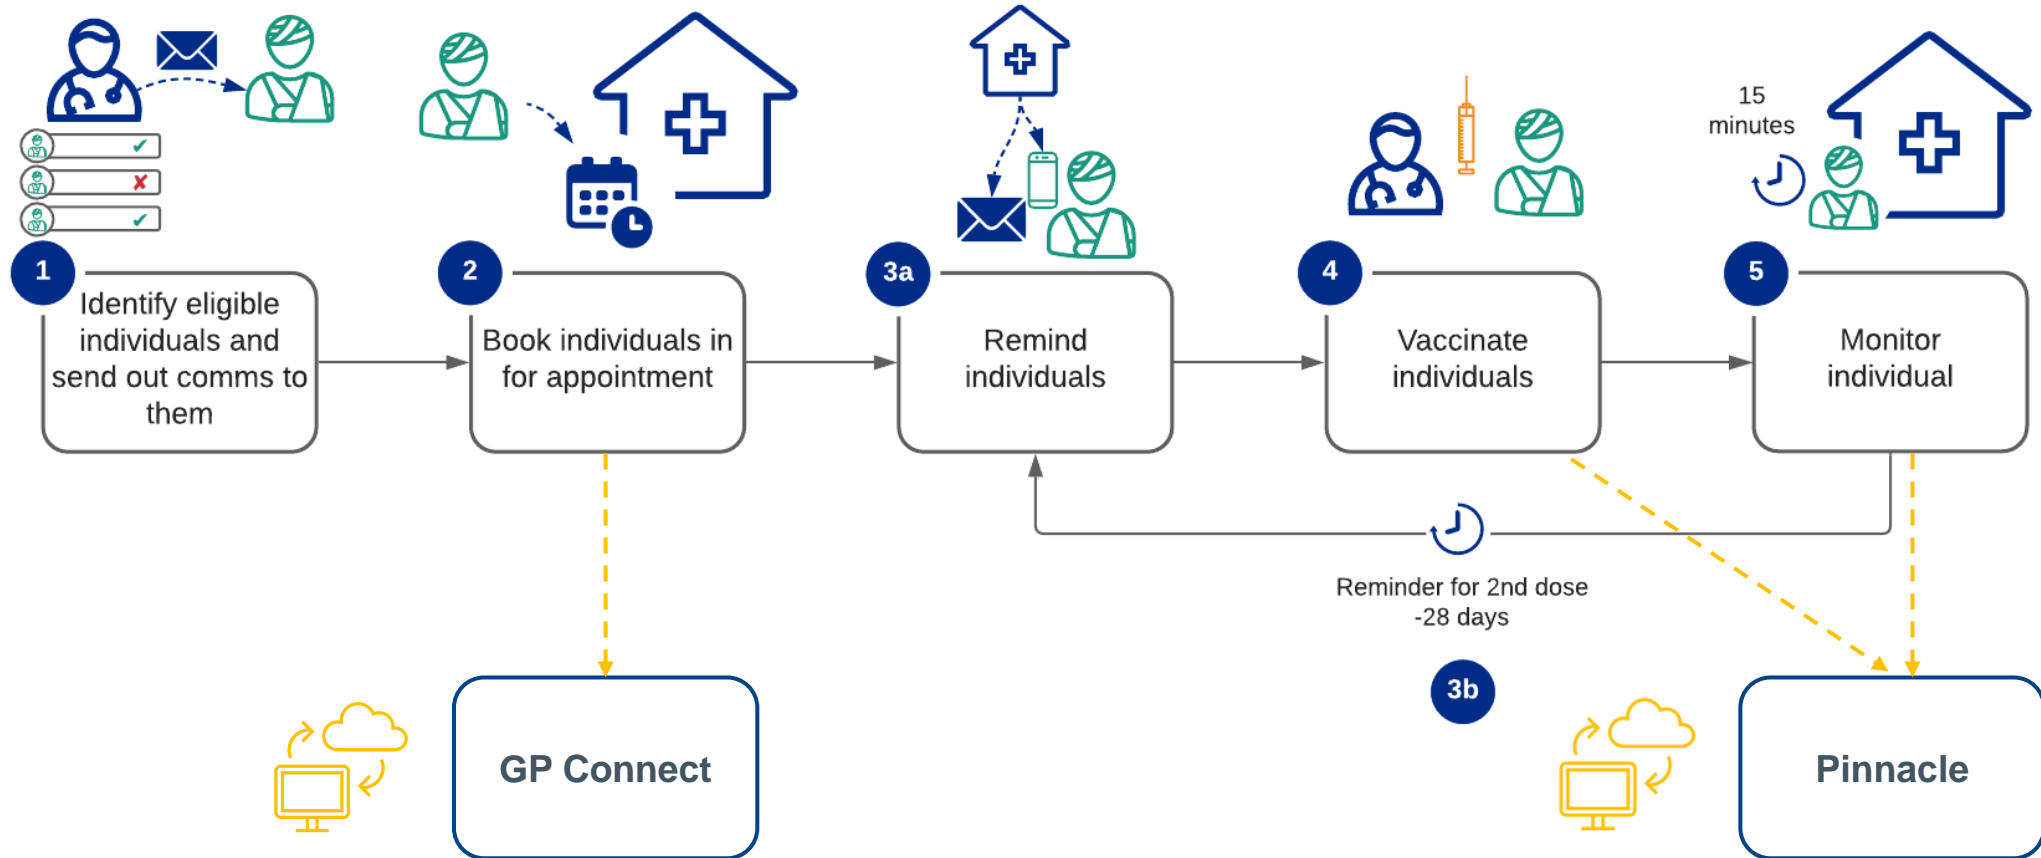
15 minutes

1
Identify eligible individuals and send out comms to them

2
Book individuals in for appointment

3a
Remind individuals

4
Vaccinate individuals

5
Monitor individual

Reminder for 2nd dose -28 days

3b

GP Connect

Pinnacle